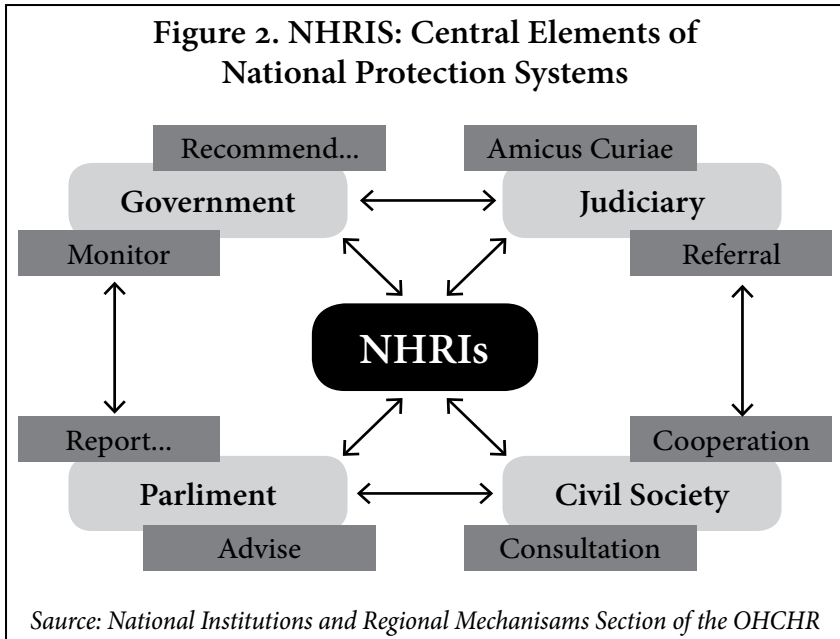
Figure 2. NHRIS: Central Elements of National Protection Systems

Recommend...

Government

Amicus Curiae

Judiciary

Monitor

Referral

NHRIs

Report...

Parliment

Advise

Cooperation

Civil Society

Consultation

Saurce: National Institutions and Regional Mechanisams Section of the OHCHR